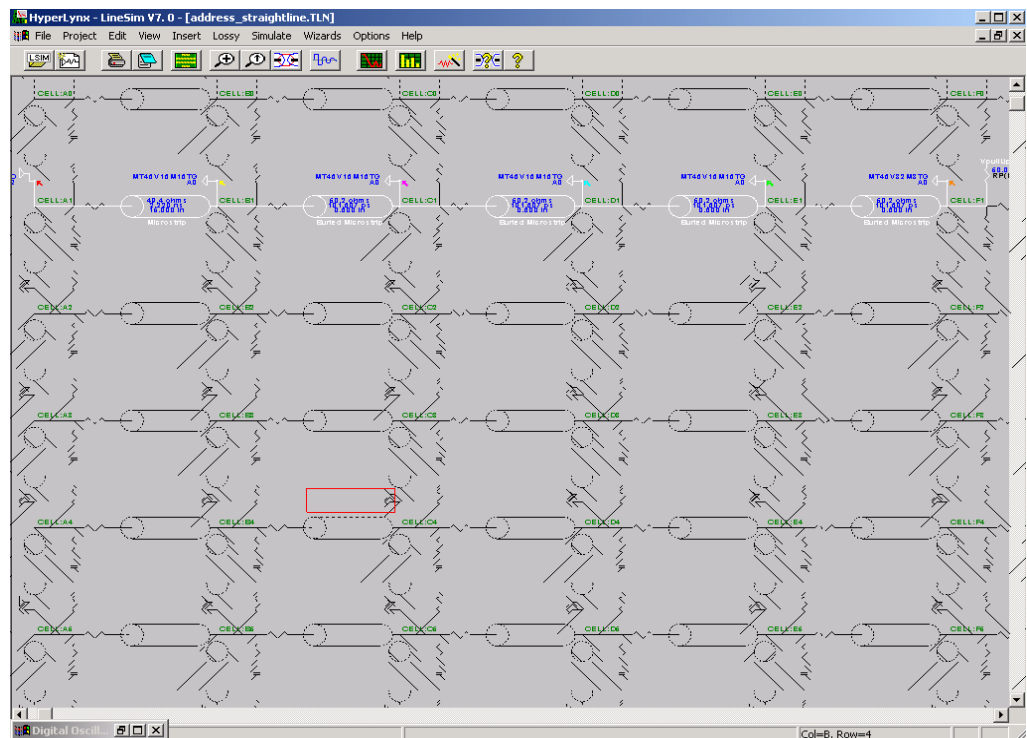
HyperLynx - LineSim V7. 0 - [address_straightline.TLN]

File Project Edit View Insert Lossy Simulate Wizards Options Help

LSIM

CELL:A0 CELL:B0 CELL:C0 CELL:D0 CELL:E0 CELL:F0

MT46V16M16TG A0
MT46V16M16TG A0
MT46V16M16TG A0
MT46V16M16TG A0
MT46V32M8TG A0
VpullUp

CELL:A1 CELL:B1 CELL:C1 CELL:D1 CELL:E1 CELL:F1

49.4 ohms
16.000 in
Microstrip

68.2 ohms
0.600 in
Buried Microstrip

68.2 ohms
0.600 in
Buried Microstrip

68.2 ohms
0.600 in
Buried Microstrip

68.2 ohms
0.600 in
Buried Microstrip

CELL:A2 CELL:B2 CELL:C2 CELL:D2 CELL:E2 CELL:F2

CELL:A3 CELL:B3 CELL:C3 CELL:D3 CELL:E3 CELL:F3

CELL:A4 CELL:B4 CELL:C4 CELL:D4 CELL:E4 CELL:F4

CELL:A5 CELL:B5 CELL:C5 CELL:D5 CELL:E5 CELL:F5

Digital Oscill...

Col=B, Row=4